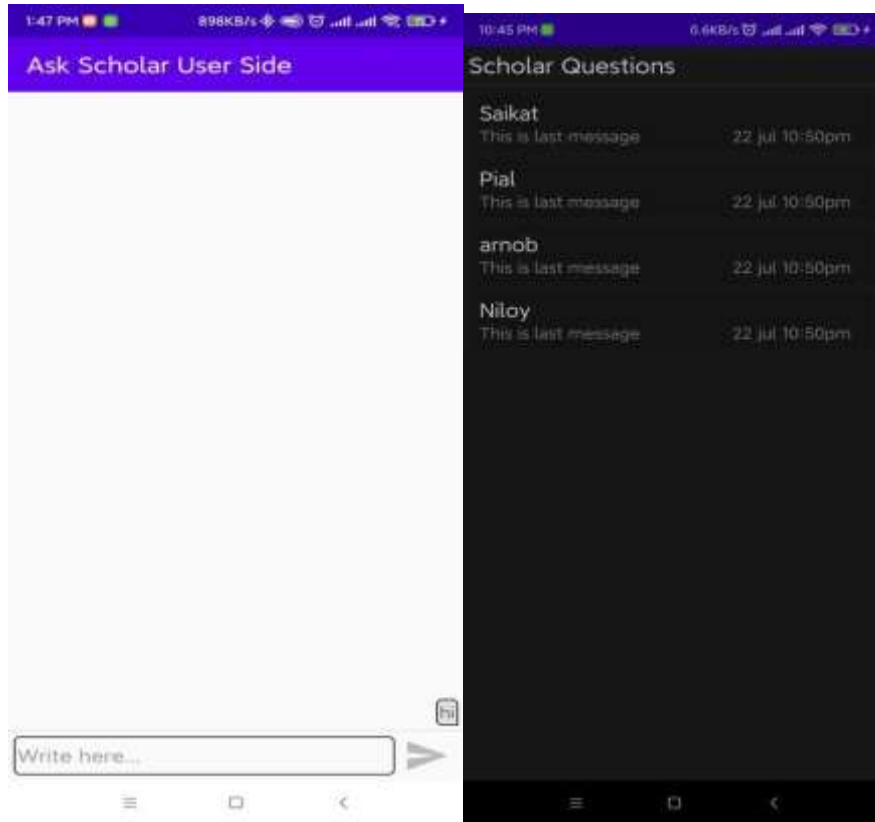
1:47 PM 898KB/s

Ask Scholar User Side

hi

Write here...

10:45 PM 0.6KB/s

Scholar Questions

Saikat
This is last message 22 jul 10:50pm

Pial
This is last message 22 jul 10:50pm

arnob
This is last message 22 jul 10:50pm

Niloy
This is last message 22 jul 10:50pm